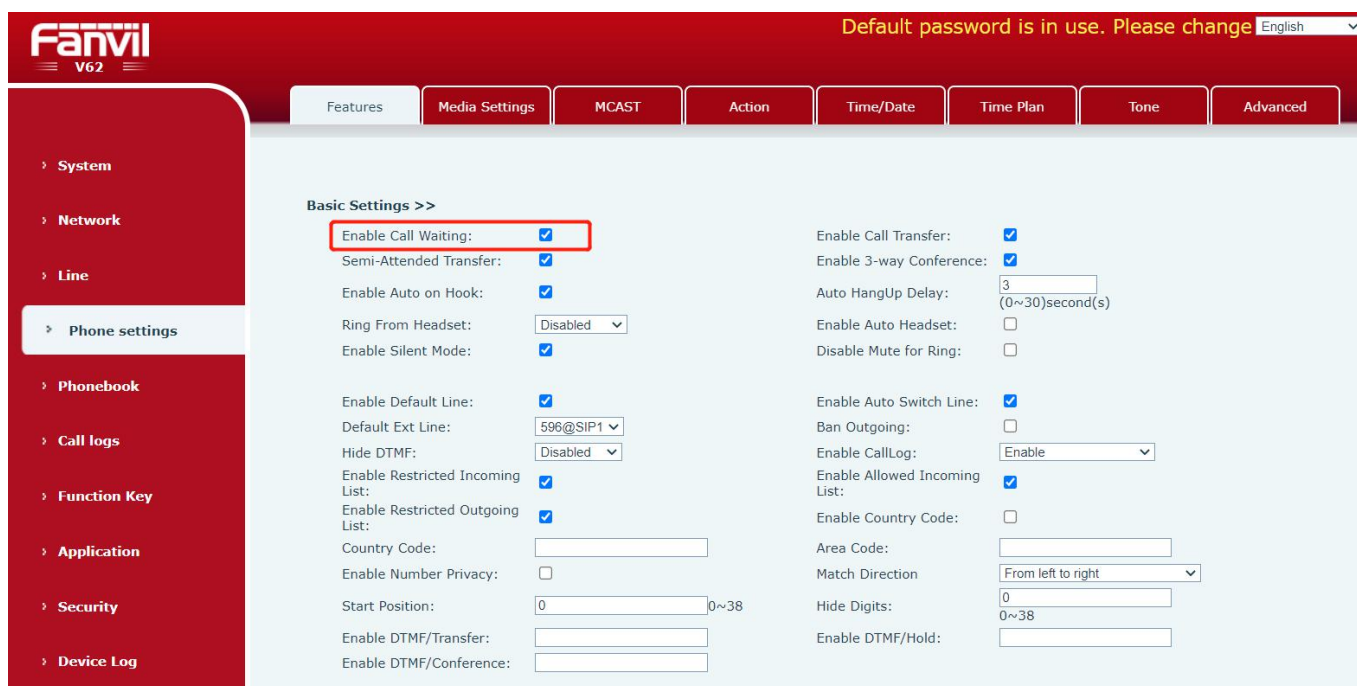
Fanvil
V62

Default password is in use. Please change English

Features | Media Settings | MCAST | Action | Time/Date | Time Plan | Tone | Advanced

› System
› Network
› Line
› Phone settings
› Phonebook
› Call logs
› Function Key
› Application
› Security
› Device Log

Basic Settings >>

Enable Call Waiting:
Semi-Attended Transfer:
Enable Auto on Hook:
Ring From Headset: Disabled
Enable Silent Mode:

Enable Call Transfer:
Enable 3-way Conference:
Auto HangUp Delay: 3 (0~30)second(s)
Enable Auto Headset:
Disable Mute for Ring:

Enable Default Line:
Default Ext Line: 596@SIP1
Hide DTMF: Disabled
Enable Restricted Incoming List:
Enable Restricted Outgoing List:
Country Code:
Enable Number Privacy:
Start Position: 0 0~38
Enable DTMF/Transfer:
Enable DTMF/Conference:

Enable Auto Switch Line:
Ban Outgoing:
Enable CallLog: Enable
Enable Allowed Incoming List:
Enable Country Code:
Area Code:
Match Direction From left to right
Hide Digits: 0 0~38
Enable DTMF/Hold: